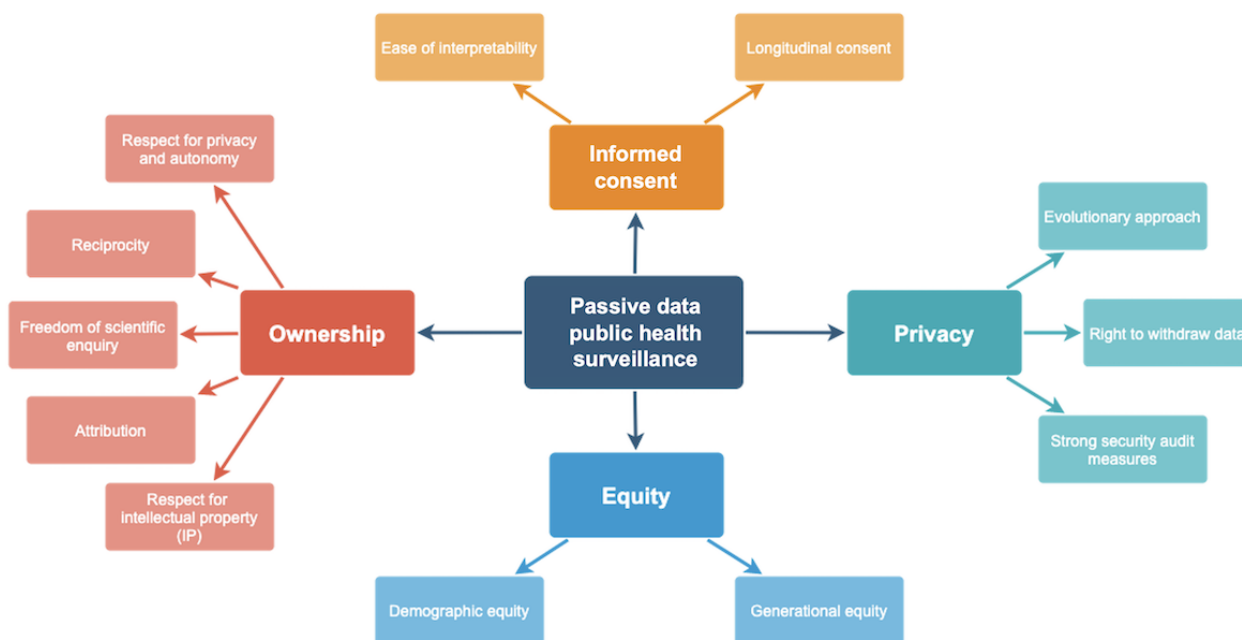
Ease of interpretability

Longitudinal consent

Informed consent

Respect for privacy and autonomy

Reciprocity

Freedom of scientific enquiry

Attribution

Respect for intellectual property (IP)

Ownership

Passive data public health surveillance

Privacy

Evolutionary approach

Right to withdraw data

Strong security audit measures

Equity

Demographic equity

Generational equity